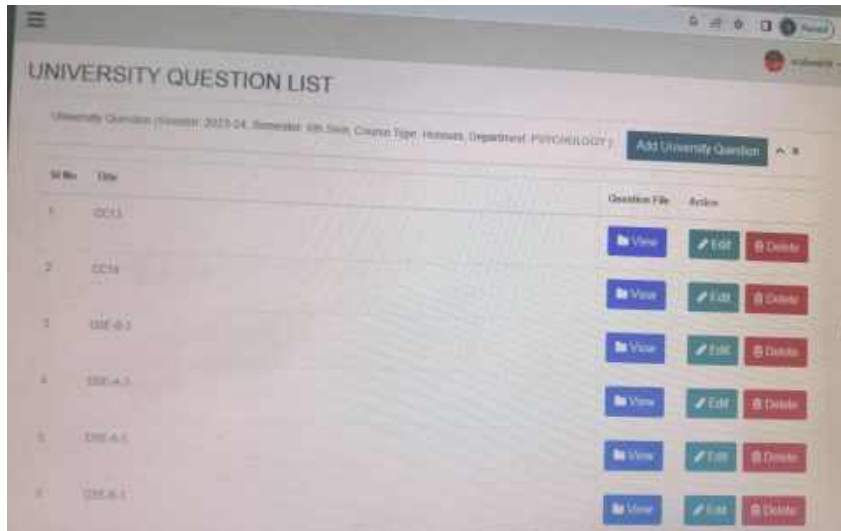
UNIVERSITY QUESTION LIST

University Question (Session: 2023-24, Semester: 6th Sem, Course Type: Honours, Department: PSYCHOLOGY)

Add University Question

| Sl No | Title | Question File | Action |
|---|---|---|---|
| 1 | CC13 | View | Edit Delete |
| 2 | CC14 | View | Edit Delete |
| 3 | DSE-B-3 | View | Edit Delete |
| 4 | DSE-A-3 | View | Edit Delete |
| 5 | DSE-A-1 | View | Edit Delete |
| 6 | DSE-B-1 | View | Edit Delete |